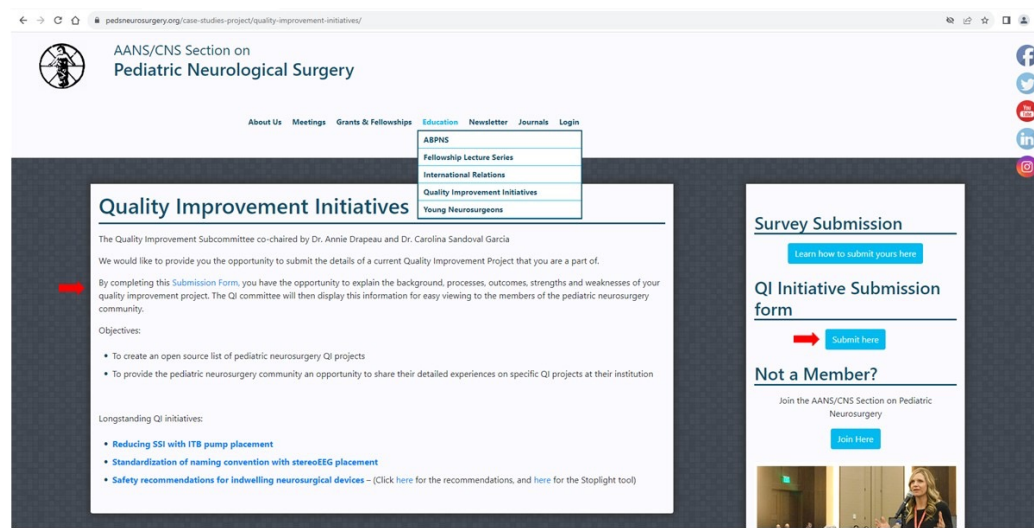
pedsneurosurgery.org/case-studies-project/quality-improvement-initiatives/

AANS/CNS Section on
Pediatric Neurological Surgery

About Us Meetings Grants & Fellowships Education Newsletter Journals Login

ABPNS
Fellowship Lecture Series
International Relations
Quality Improvement Initiatives
Young Neurosurgeons

Quality Improvement Initiatives

The Quality Improvement Subcommittee co-chaired by Dr. Annie Drapeau and Dr. Carolina Sandoval Garcia

We would like to provide you the opportunity to submit the details of a current Quality Improvement Project that you are a part of.

By completing this Submission Form, you have the opportunity to explain the background, processes, outcomes, strengths and weaknesses of your quality improvement project. The QI committee will then display this information for easy viewing to the members of the pediatric neurosurgery community.

Objectives:

- To create an open source list of pediatric neurosurgery QI projects
- To provide the pediatric neurosurgery community an opportunity to share their detailed experiences on specific QI projects at their institution

Longstanding QI initiatives:

- Reducing SSI with ITB pump placement
- Standardization of naming convention with stereoEEG placement
- Safety recommendations for indwelling neurosurgical devices – (Click here for the recommendations, and here for the Stoplight tool)

Survey Submission

Learn how to submit yours here

QI Initiative Submission form

Submit here

Not a Member?

Join the AANS/CNS Section on Pediatric Neurosurgery

Join Here